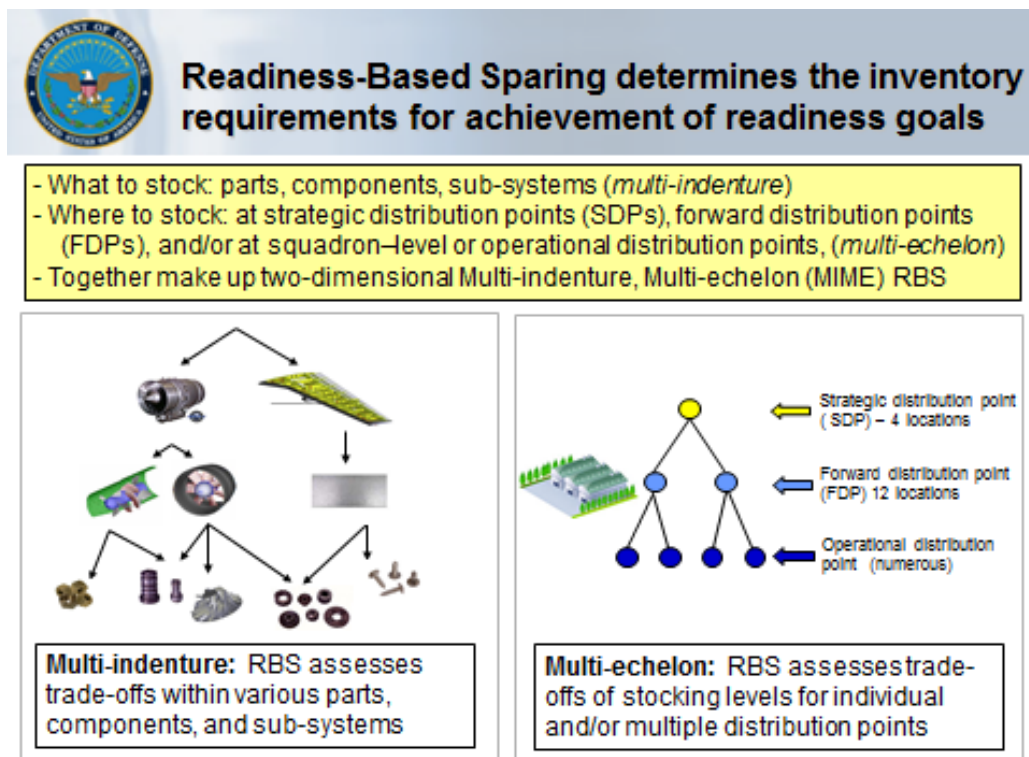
Readiness-Based Sparing determines the inventory requirements for achievement of readiness goals

- What to stock: parts, components, sub-systems (*multi-indenture*)
- Where to stock: at strategic distribution points (SDPs), forward distribution points (FDPs), and/or at squadron–level or operational distribution points, (*multi-echelon*)
- Together make up two-dimensional Multi-indenture, Multi-echelon (MIME) RBS

Multi-indenture: RBS assesses trade-offs within various parts, components, and sub-systems

Strategic distribution point ( SDP) – 4 locations

Forward distribution point (FDP) 12 locations

Operational distribution point (numerous)

Multi-echelon: RBS assesses trade-offs of stocking levels for individual and/or multiple distribution points